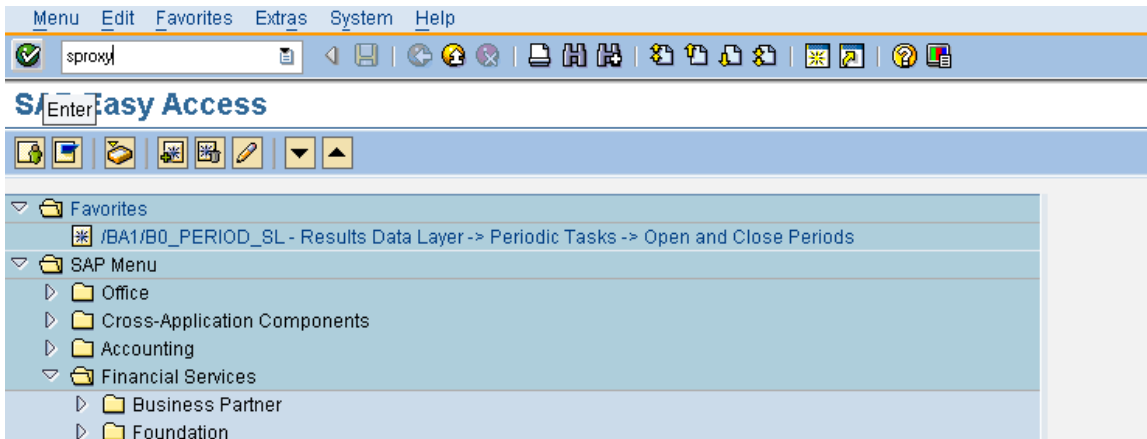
Menu Edit Favorites Extras System Help

sproxy

SA Enter Easy Access

Favorites
/BA1/B0_PERIOD_SL - Results Data Layer -> Periodic Tasks -> Open and Close Periods
SAP Menu
Office
Cross-Application Components
Accounting
Financial Services
Business Partner
Foundation